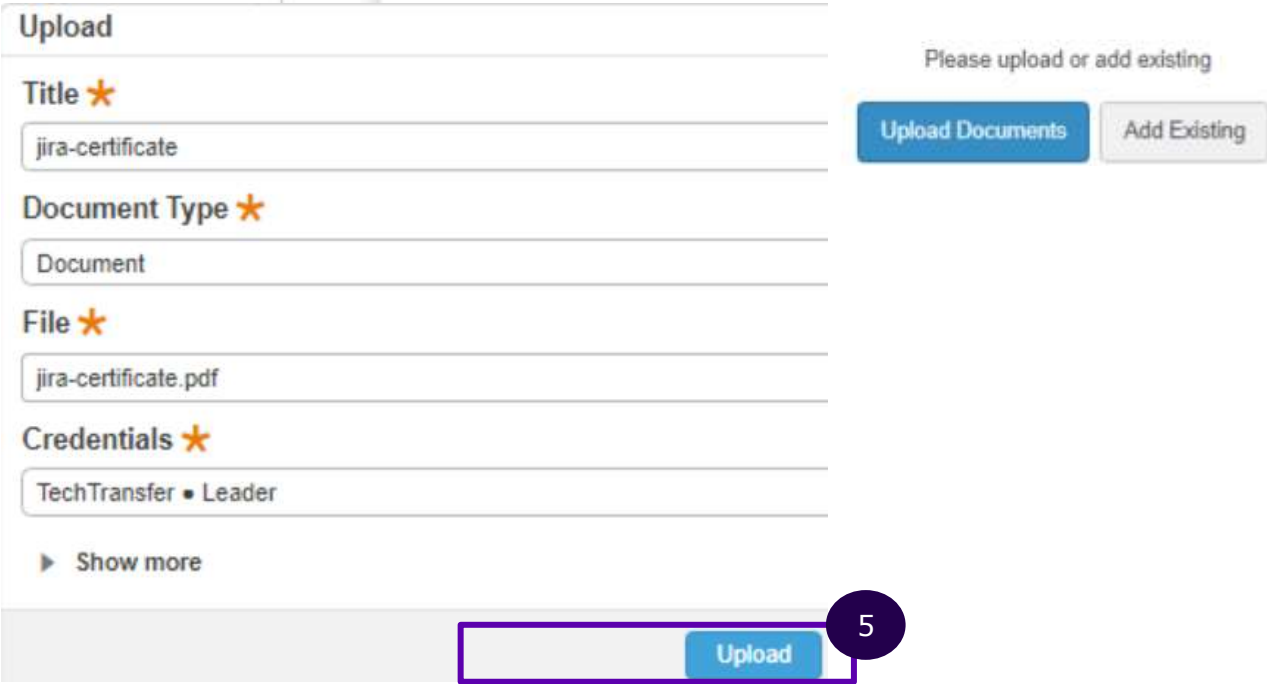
Upload

Title *

jira-certificate

Document Type *

Document

File *

jira-certificate.pdf

Credentials *

TechTransfer • Leader

Show more

Upload

5

Please upload or add existing

Upload Documents

Add Existing